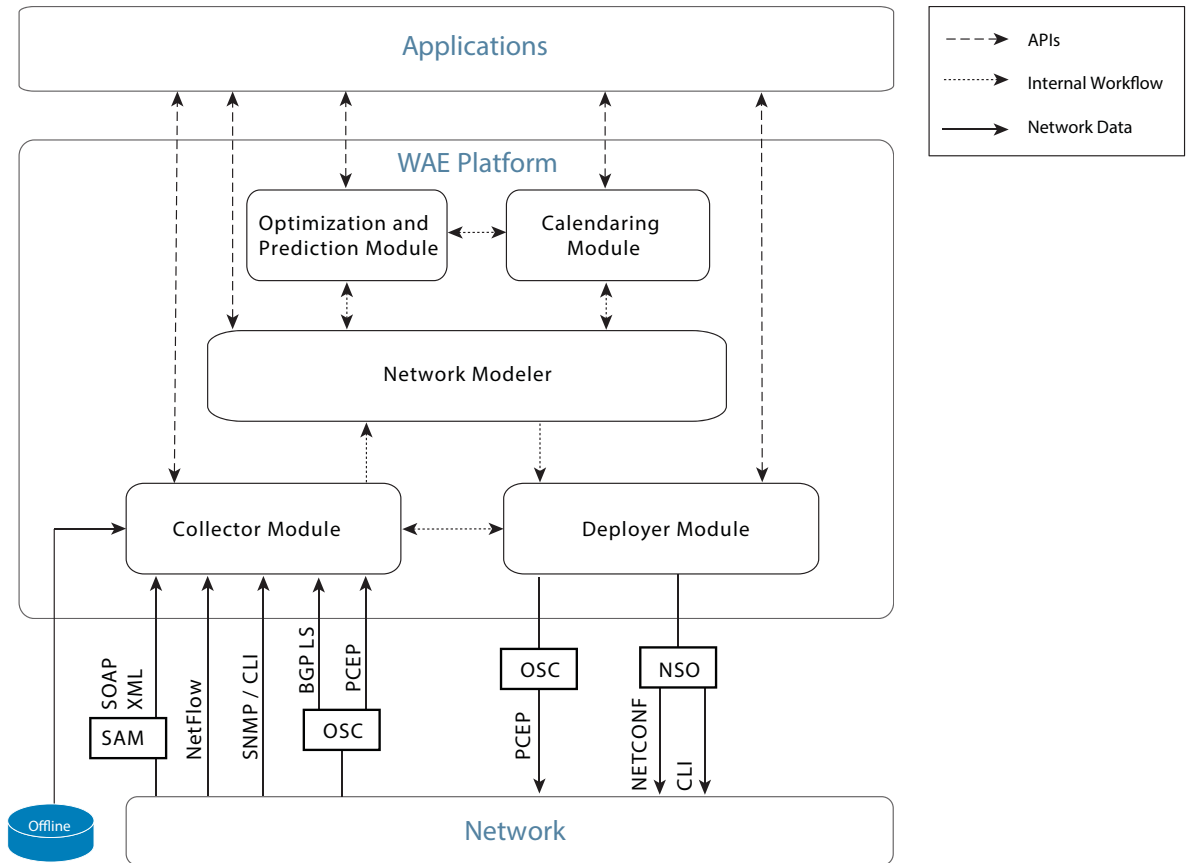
Applications

APIs
Internal Workflow
Network Data

WAE Platform

Optimization and Prediction Module

Calendaring Module

Network Modeler

Collector Module

Deployer Module

SOAP
XML

SAM

NetFlow

SNMP / CLI

BGP LS

PCEP

OSC

OSC

PCEP

NSO

NETCONF

CLI

Offline

Network